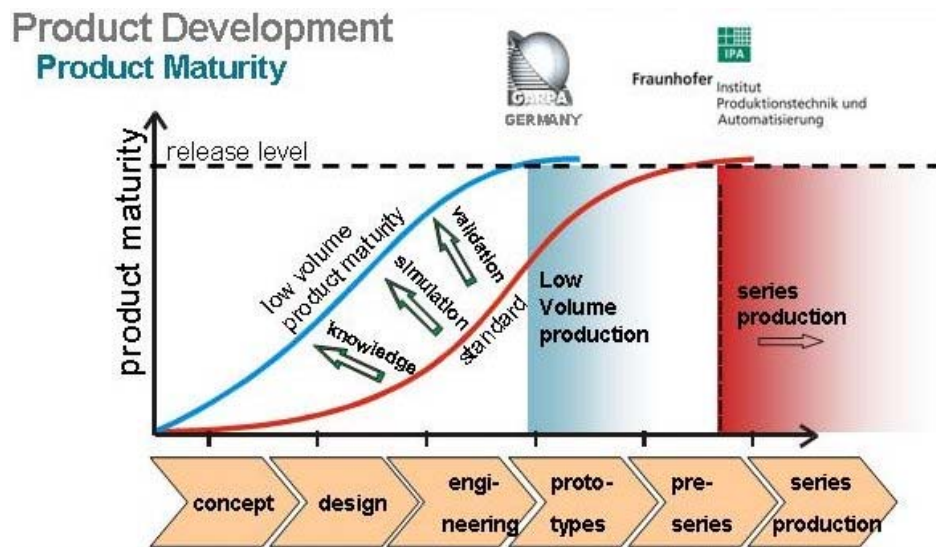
Product Development
Product Maturity

GARPA GERMANY

IPA Fraunhofer Institut Produktionstechnik und Automatisierung

release level

product maturity

low volume product maturity

knowledge

simulation

validation

standard

Low Volume production

series production

concept

design

engineering

prototypes

pre-series

series production